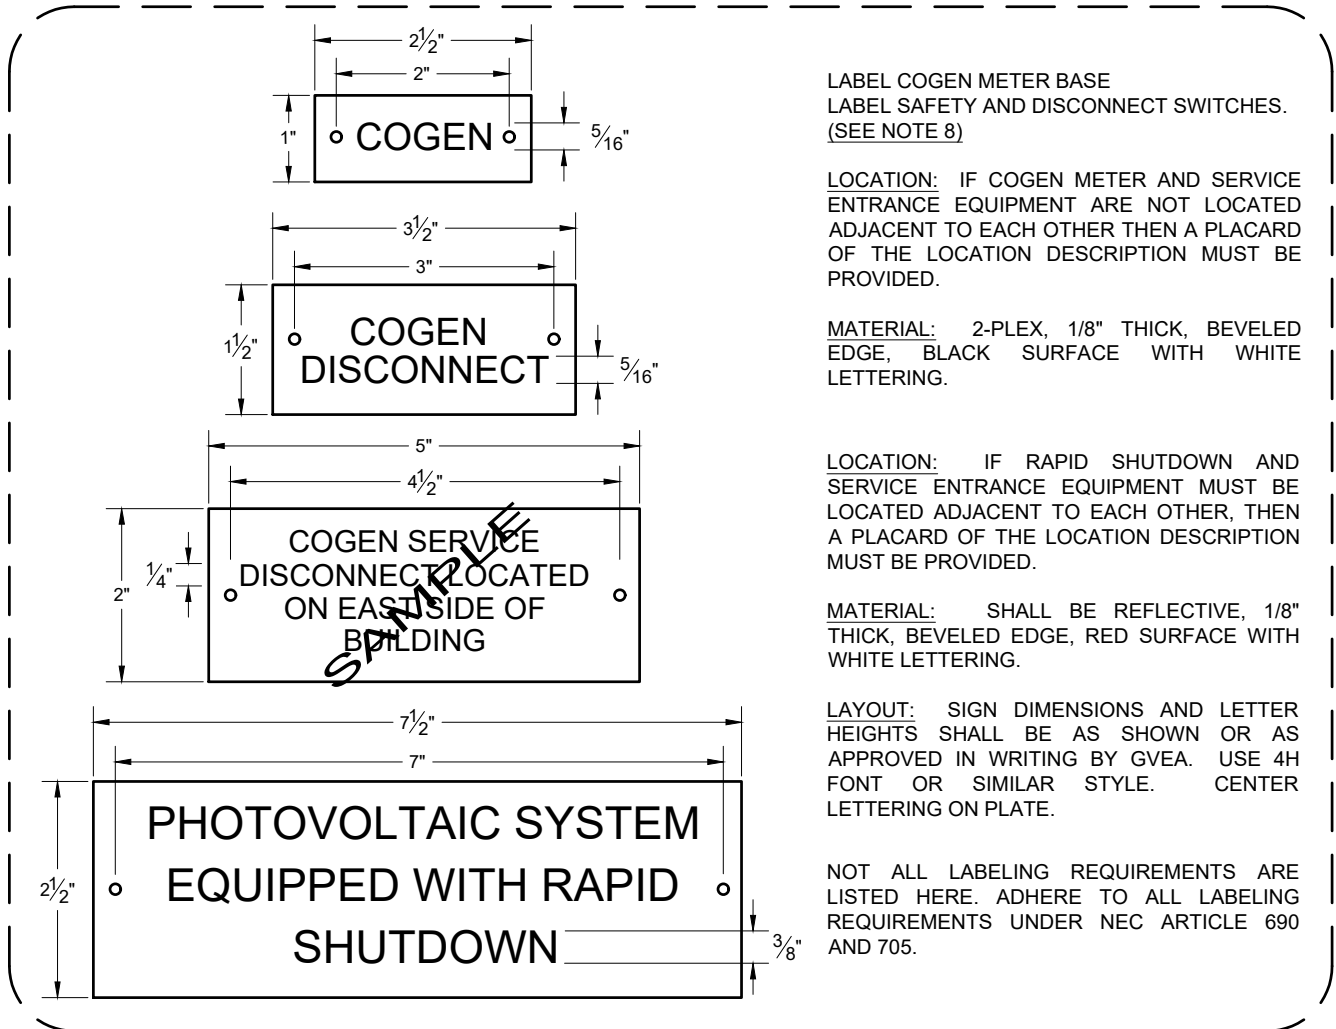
$2\frac{1}{2}$"

2"

1"

COGEN

$\frac{5}{16}$"

$3\frac{1}{2}$"

3"

$1\frac{1}{2}$"

COGEN
DISCONNECT

$\frac{5}{16}$"

5"

$4\frac{1}{2}$"

2"

$\frac{1}{4}$"

COGEN SERVICE
DISCONNECT LOCATED
ON EAST SIDE OF
BUILDING

SAMPLE

$7\frac{1}{2}$"

7"

$2\frac{1}{2}$"

PHOTOVOLTAIC SYSTEM
EQUIPPED WITH RAPID
SHUTDOWN

$\frac{3}{8}$"

LABEL COGEN METER BASE
LABEL SAFETY AND DISCONNECT SWITCHES.
(SEE NOTE 8)

LOCATION: IF COGEN METER AND SERVICE ENTRANCE EQUIPMENT ARE NOT LOCATED ADJACENT TO EACH OTHER THEN A PLACARD OF THE LOCATION DESCRIPTION MUST BE PROVIDED.

MATERIAL: 2-PLEX, 1/8" THICK, BEVELED EDGE, BLACK SURFACE WITH WHITE LETTERING.

LOCATION: IF RAPID SHUTDOWN AND SERVICE ENTRANCE EQUIPMENT MUST BE LOCATED ADJACENT TO EACH OTHER, THEN A PLACARD OF THE LOCATION DESCRIPTION MUST BE PROVIDED.

MATERIAL: SHALL BE REFLECTIVE, 1/8" THICK, BEVELED EDGE, RED SURFACE WITH WHITE LETTERING.

LAYOUT: SIGN DIMENSIONS AND LETTER HEIGHTS SHALL BE AS SHOWN OR AS APPROVED IN WRITING BY GVEA. USE 4H FONT OR SIMILAR STYLE. CENTER LETTERING ON PLATE.

NOT ALL LABELING REQUIREMENTS ARE LISTED HERE. ADHERE TO ALL LABELING REQUIREMENTS UNDER NEC ARTICLE 690 AND 705.